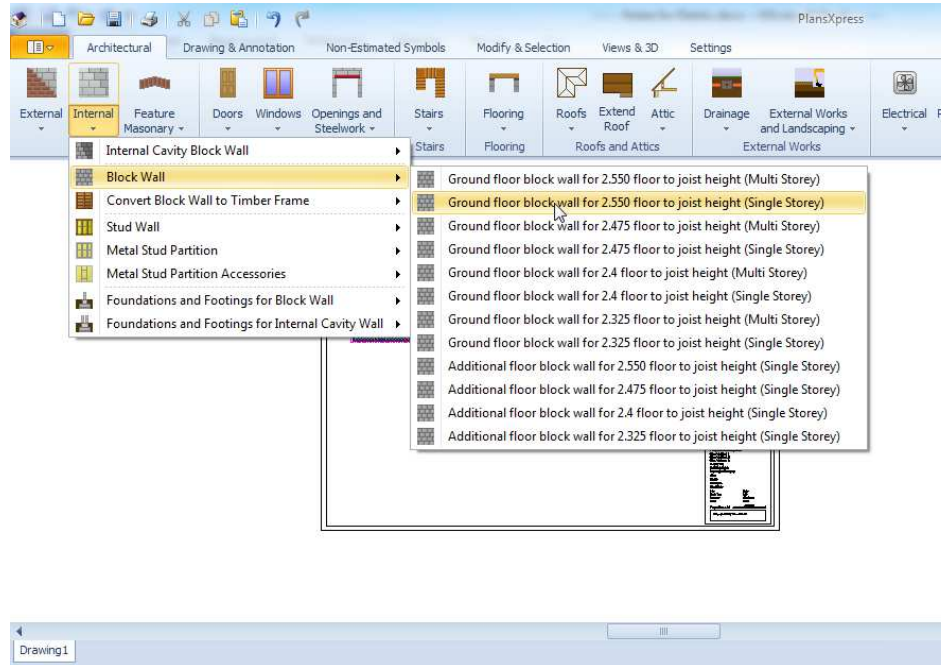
PlansXpress

Architectural | Drawing & Annotation | Non-Estimated Symbols | Modify & Selection | Views & 3D | Settings

External | Internal | Feature Masonary | Doors | Windows | Openings and Steelwork | Stairs | Flooring | Roofs | Extend Roof | Attic | Drainage | External Works and Landscaping | Electrical

Stairs | Flooring | Roofs and Attics | External Works

Internal Cavity Block Wall
Block Wall
Convert Block Wall to Timber Frame
Stud Wall
Metal Stud Partition
Metal Stud Partition Accessories
Foundations and Footings for Block Wall
Foundations and Footings for Internal Cavity Wall

Ground floor block wall for 2.550 floor to joist height (Multi Storey)
Ground floor block wall for 2.550 floor to joist height (Single Storey)
Ground floor block wall for 2.475 floor to joist height (Multi Storey)
Ground floor block wall for 2.475 floor to joist height (Single Storey)
Ground floor block wall for 2.4 floor to joist height (Multi Storey)
Ground floor block wall for 2.4 floor to joist height (Single Storey)
Ground floor block wall for 2.325 floor to joist height (Multi Storey)
Ground floor block wall for 2.325 floor to joist height (Single Storey)
Additional floor block wall for 2.550 floor to joist height (Single Storey)
Additional floor block wall for 2.475 floor to joist height (Single Storey)
Additional floor block wall for 2.4 floor to joist height (Single Storey)
Additional floor block wall for 2.325 floor to joist height (Single Storey)

Drawing1